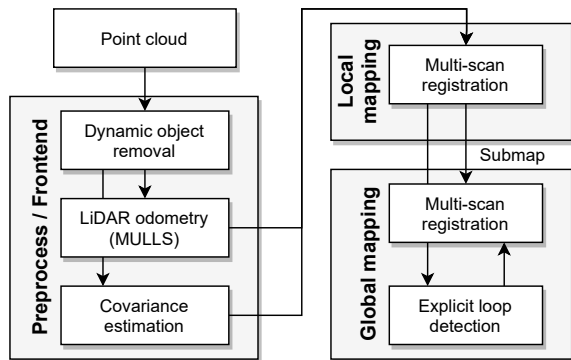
Point cloud

Preprocess / Frontend

Dynamic object removal

LiDAR odometry (MULLS)

Covariance estimation

Local mapping

Multi-scan registration

Submap

Global mapping

Multi-scan registration

Explicit loop detection